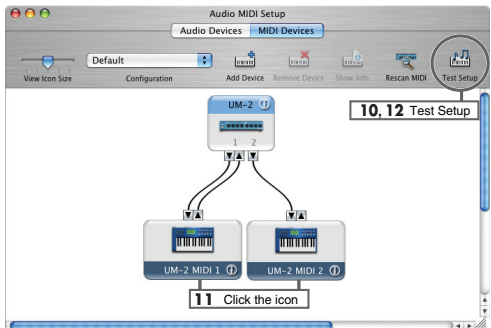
Audio MIDI Setup

Audio Devices | MIDI Devices

View Icon Size

Default

Configuration

Add Device

Remove Device

Show Info

Rescan MIDI

Test Setup

**10, 12** Test Setup

UM-2

1 2

UM-2 MIDI 1

UM-2 MIDI 2

**11** Click the icon